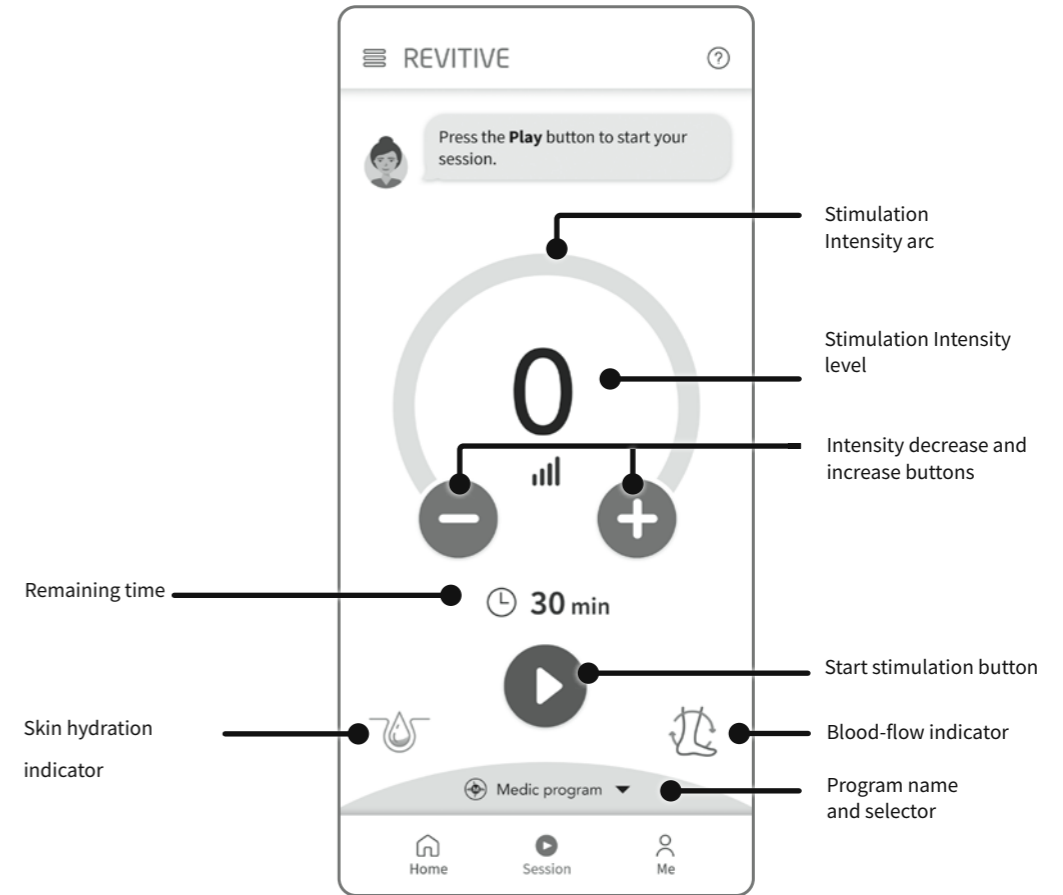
REVITIVE

Press the **Play** button to start your session.

Stimulation Intensity arc

0

Stimulation Intensity level

Intensity decrease and increase buttons

Remaining time

30 min

Start stimulation button

Skin hydration indicator

Blood-flow indicator

Medic program

Program name and selector

Home
Session
Me